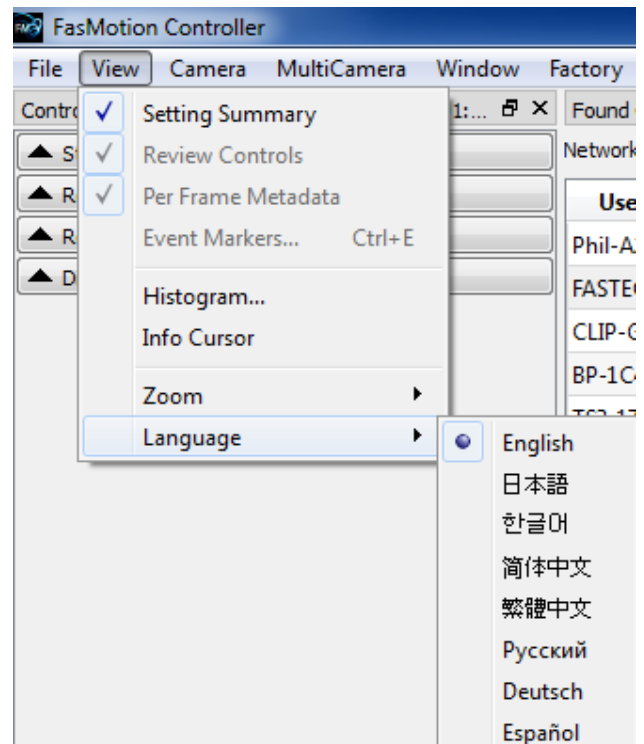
FasMotion Controller

File View Camera MultiCamera Window Factory

Contr 1:... Found

Network

Use

Phil-A

FASTE

CLIP-G

BP-1C

Setting Summary
Review Controls
Per Frame Metadata
Event Markers... Ctrl+E
Histogram...
Info Cursor
Zoom
Language

English
日本語
한글어
简体中文
繁體中文
Русский
Deutsch
Español